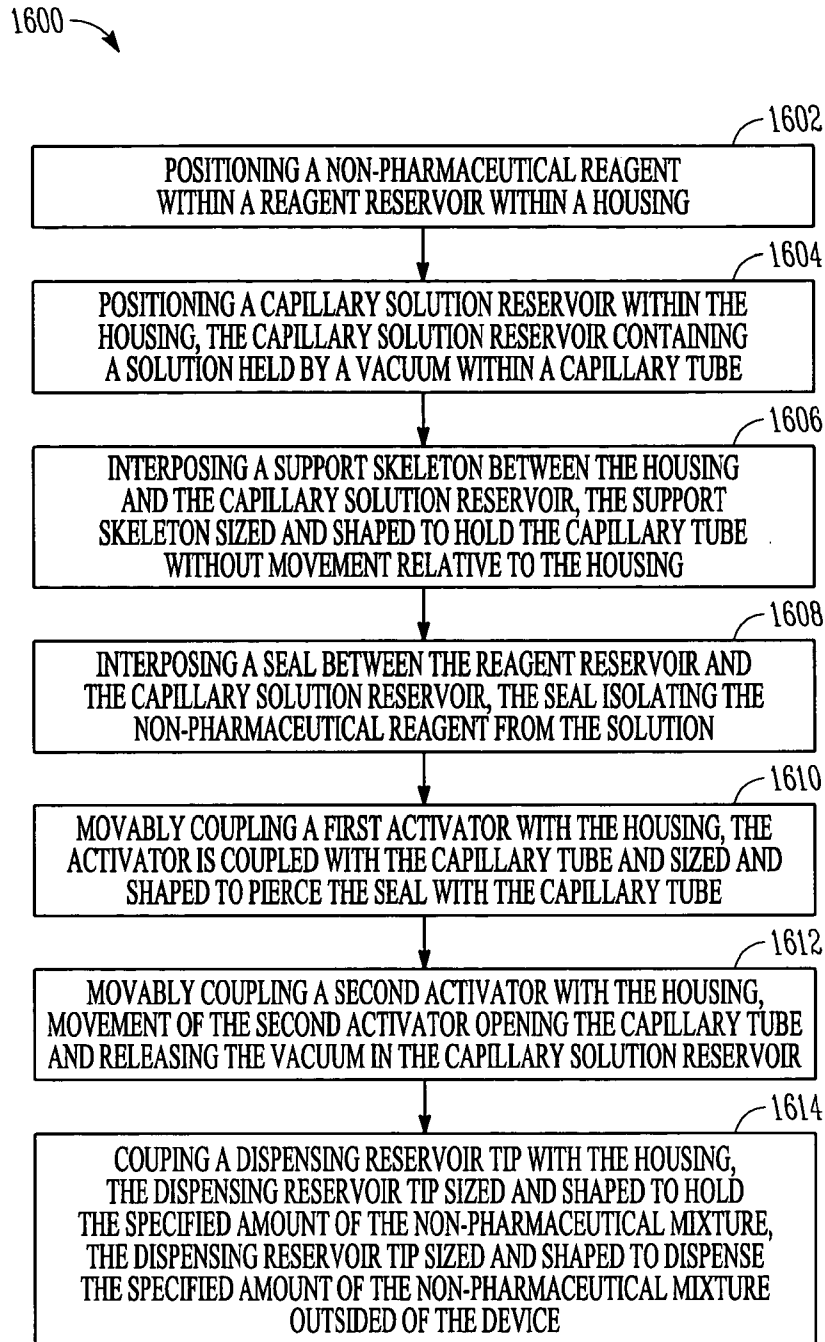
1600

1602
POSITIONING A NON-PHARMACEUTICAL REAGENT WITHIN A REAGENT RESERVOIR WITHIN A HOUSING

1604
POSITIONING A CAPILLARY SOLUTION RESERVOIR WITHIN THE HOUSING, THE CAPILLARY SOLUTION RESERVOIR CONTAINING A SOLUTION HELD BY A VACUUM WITHIN A CAPILLARY TUBE

1606
INTERPOSING A SUPPORT SKELETON BETWEEN THE HOUSING AND THE CAPILLARY SOLUTION RESERVOIR, THE SUPPORT SKELETON SIZED AND SHAPED TO HOLD THE CAPILLARY TUBE WITHOUT MOVEMENT RELATIVE TO THE HOUSING

1608
INTERPOSING A SEAL BETWEEN THE REAGENT RESERVOIR AND THE CAPILLARY SOLUTION RESERVOIR, THE SEAL ISOLATING THE NON-PHARMACEUTICAL REAGENT FROM THE SOLUTION

1610
MOVABLY COUPLING A FIRST ACTIVATOR WITH THE HOUSING, THE ACTIVATOR IS COUPLED WITH THE CAPILLARY TUBE AND SIZED AND SHAPED TO PIERCE THE SEAL WITH THE CAPILLARY TUBE

1612
MOVABLY COUPLING A SECOND ACTIVATOR WITH THE HOUSING, MOVEMENT OF THE SECOND ACTIVATOR OPENING THE CAPILLARY TUBE AND RELEASING THE VACUUM IN THE CAPILLARY SOLUTION RESERVOIR

1614
COUPING A DISPENSING RESERVOIR TIP WITH THE HOUSING, THE DISPENSING RESERVOIR TIP SIZED AND SHAPED TO HOLD THE SPECIFIED AMOUNT OF THE NON-PHARMACEUTICAL MIXTURE, THE DISPENSING RESERVOIR TIP SIZED AND SHAPED TO DISPENSE THE SPECIFIED AMOUNT OF THE NON-PHARMACEUTICAL MIXTURE OUTSIDED OF THE DEVICE